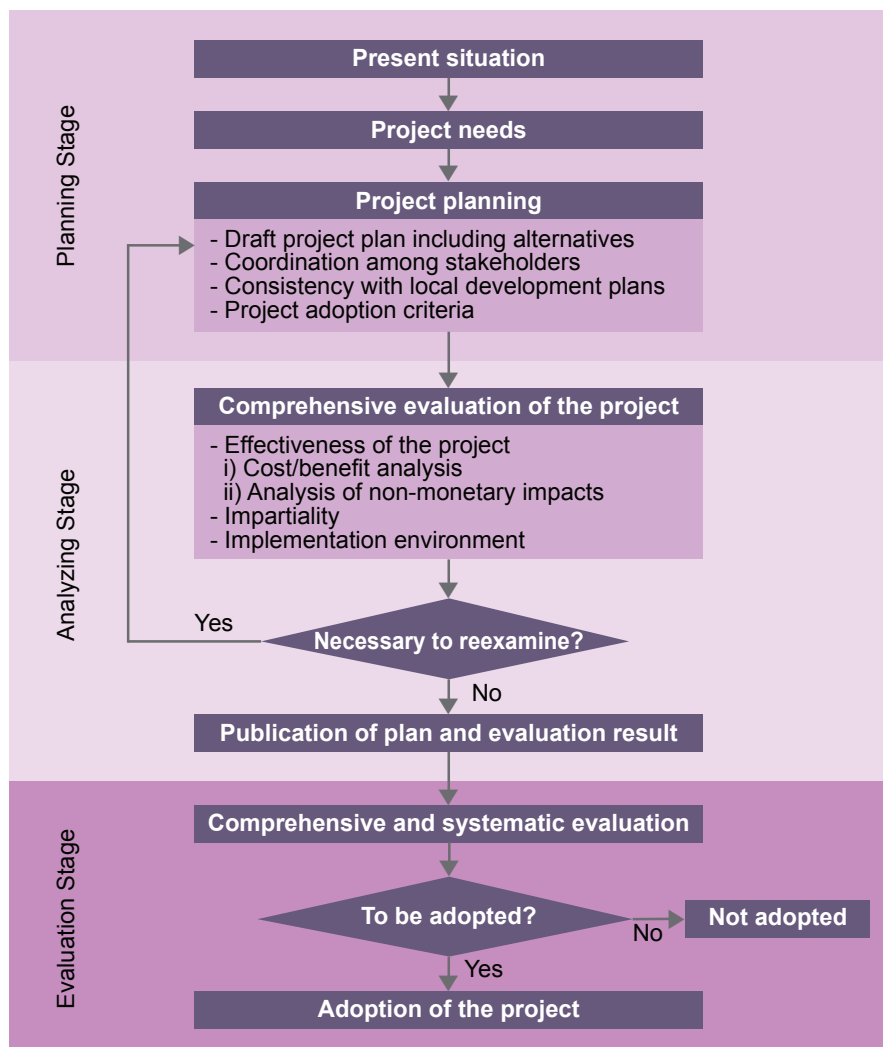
Planning Stage

Present situation

Project needs

Project planning

- Draft project plan including alternatives
- Coordination among stakeholders
- Consistency with local development plans
- Project adoption criteria

Analyzing Stage

Comprehensive evaluation of the project

- Effectiveness of the project
i) Cost/benefit analysis
ii) Analysis of non-monetary impacts
- Impartiality
- Implementation environment

Yes

Necessary to reexamine?

No

Publication of plan and evaluation result

Evaluation Stage

Comprehensive and systematic evaluation

To be adopted?

No

Not adopted

Yes

Adoption of the project